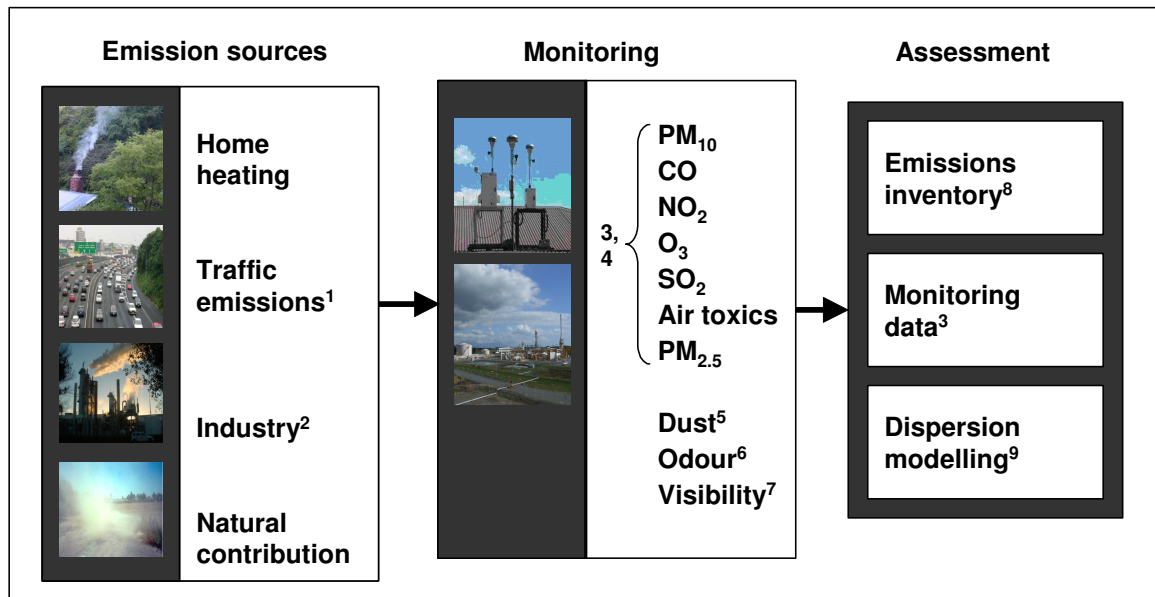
Emission sources

Home heating

Traffic emissions$^1$

Industry$^2$

Natural contribution

Monitoring

3, 4

$PM_{10}$
CO
$NO_2$
$O_3$
$SO_2$
Air toxics
$PM_{2.5}$

Dust$^5$
Odour$^6$
Visibility$^7$

Assessment

Emissions inventory$^8$

Monitoring data$^3$

Dispersion modelling$^9$